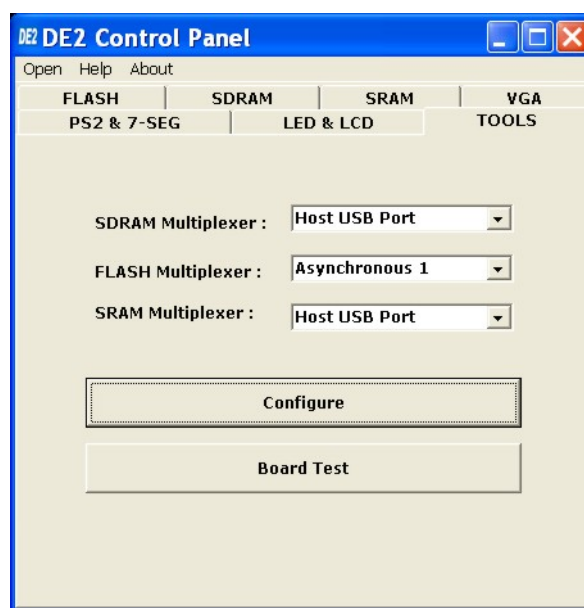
DE2 DE2 Control Panel

Open Help About

FLASH | SDRAM | SRAM | VGA
PS2 & 7-SEG | LED & LCD | TOOLS

SDRAM Multiplexer : Host USB Port

FLASH Multiplexer : Asynchronous 1

SRAM Multiplexer : Host USB Port

Configure

Board Test